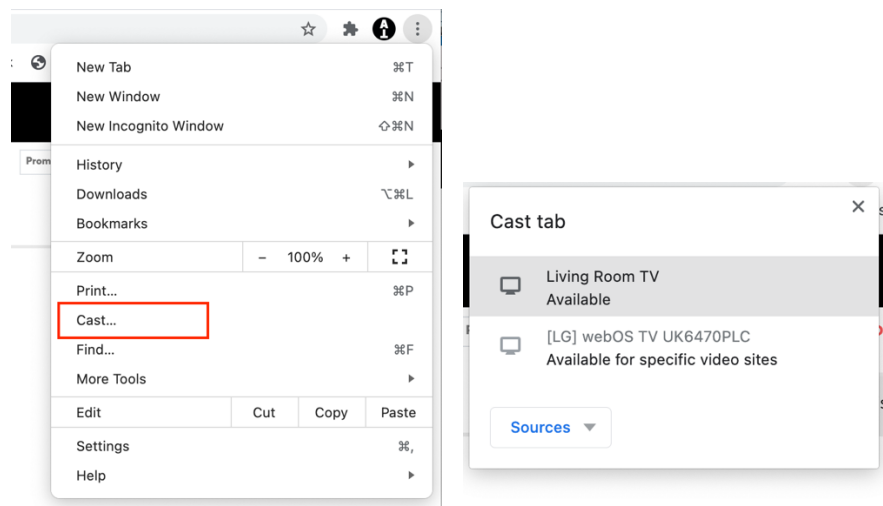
Prom

New Tab ⌘T
New Window ⌘N
New Incognito Window ⇧⌘N

History
Downloads ⌥⌘L
Bookmarks

Zoom − 100% +

Print... ⌘P
Cast...
Find... ⌘F
More Tools

Edit Cut Copy Paste

Settings ⌘,
Help

Cast tab

Living Room TV
Available

[LG] webOS TV UK6470PLC
Available for specific video sites

Sources